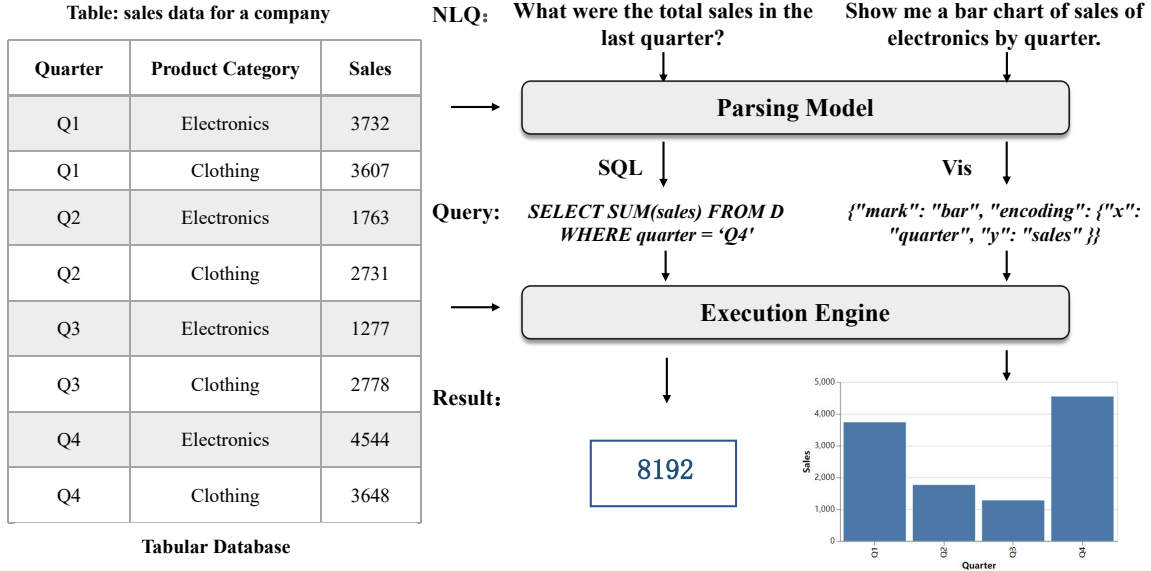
Table: sales data for a company

| Quarter | Product Category | Sales |
|---|---|---|
| Q1 | Electronics | 3732 |
| Q1 | Clothing | 3607 |
| Q2 | Electronics | 1763 |
| Q2 | Clothing | 2731 |
| Q3 | Electronics | 1277 |
| Q3 | Clothing | 2778 |
| Q4 | Electronics | 4544 |
| Q4 | Clothing | 3648 |

Tabular Database

NLQ: What were the total sales in the last quarter?

Show me a bar chart of sales of electronics by quarter.

Parsing Model

SQL

Vis

Query: SELECT SUM(sales) FROM D WHERE quarter = 'Q4'

{"mark": "bar", "encoding": {"x": "quarter", "y": "sales" }}

Execution Engine

Result: 8192

5,000
4,000
3,000
2,000
1,000
0
Sales
Q1 Q2 Q3 Q4
Quarter